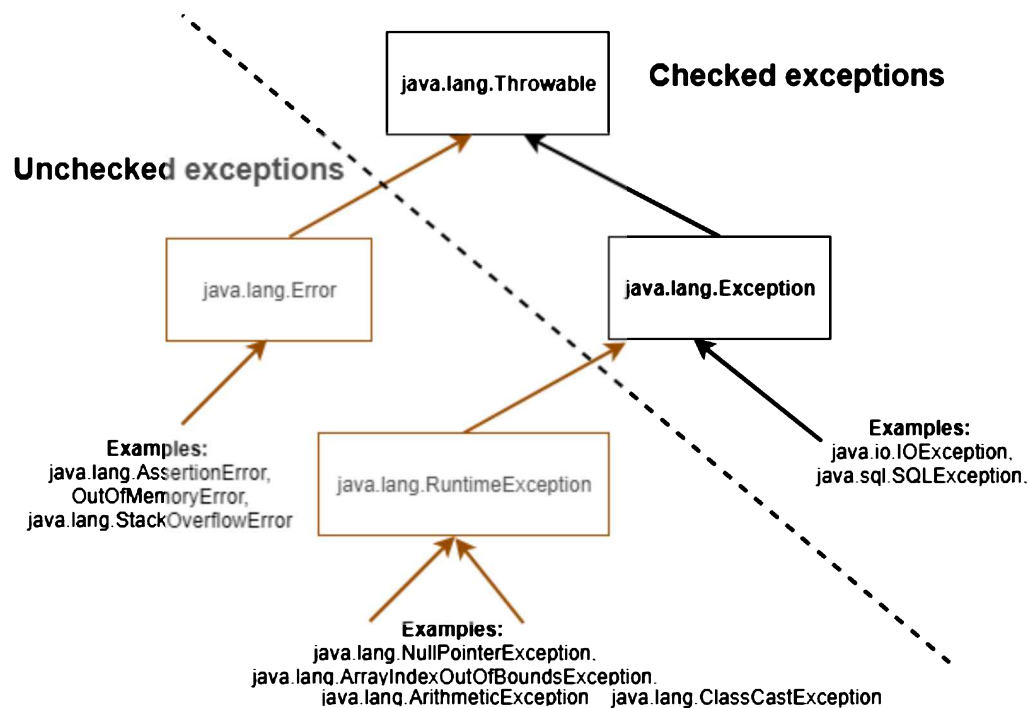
java.lang.Throwable

Checked exceptions

Unchecked exceptions

java.lang.Error

java.lang.Exception

Examples:
java.io.IOException,
java.sql.SQLException.

java.lang.RuntimeException

Examples:
java.lang.AssertionError,
OutOfMemoryError,
java.lang.StackOverflowError

Examples:
java.lang.NullPointerException,
java.lang.ArrayIndexOutOfBoundsException,
java.lang.ArithmeticException java.lang.ClassCastException